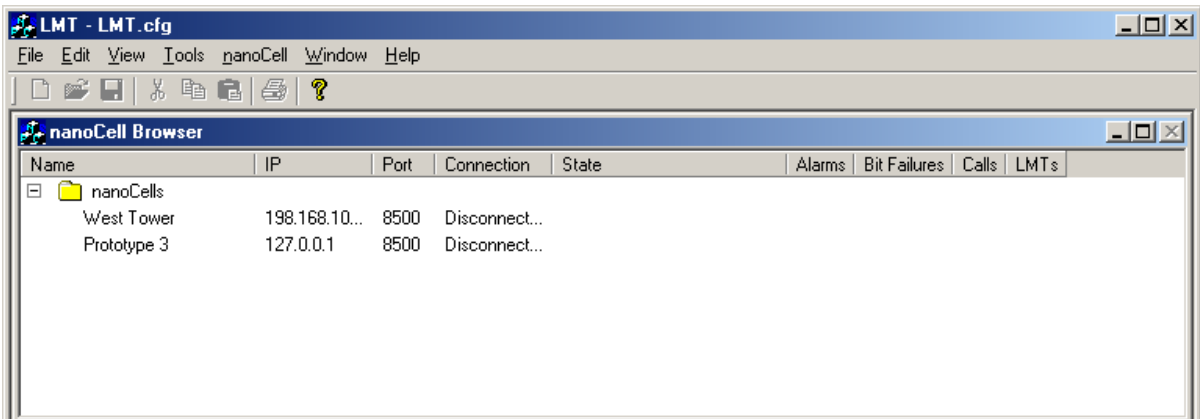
LMT - LMT.cfg

File Edit View Tools nanoCell Window Help

nanoCell Browser

| Name | IP | Port | Connection | State | Alarms | Bit Failures | Calls | LMTs |
|---|---|---|---|---|---|---|---|---|
| nanoCells | | | | | | | | |
| West Tower | 198.168.10... | 8500 | Disconnect... | | | | | |
| Prototype 3 | 127.0.0.1 | 8500 | Disconnect... | | | | | |